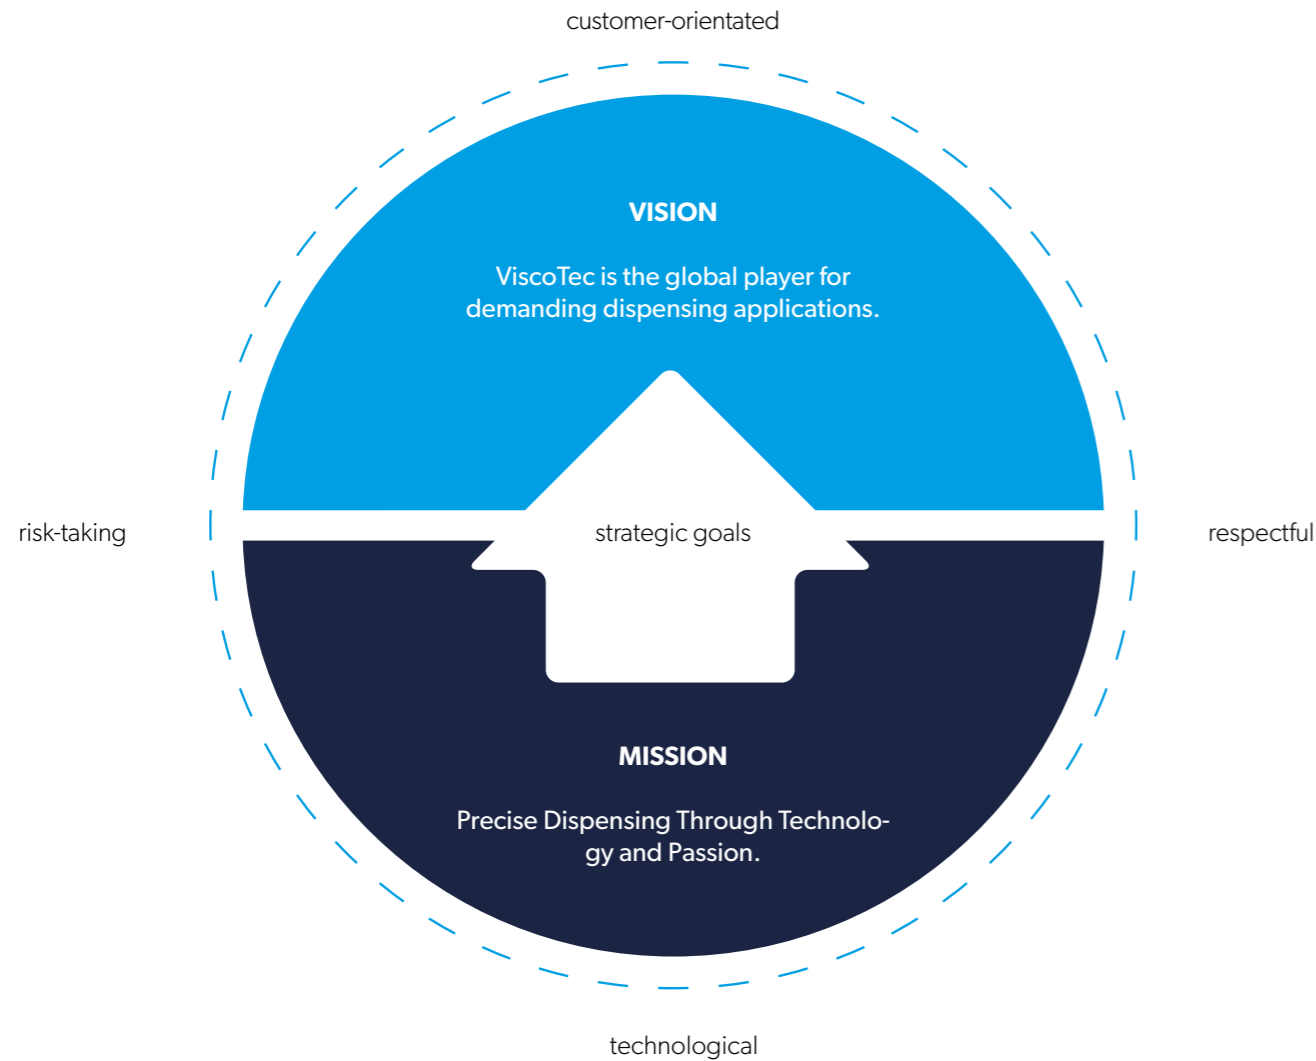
customer-orientated

VISION

ViscoTec is the global player for demanding dispensing applications.

risk-taking

strategic goals

respectful

MISSION

Precise Dispensing Through Technology and Passion.

technological